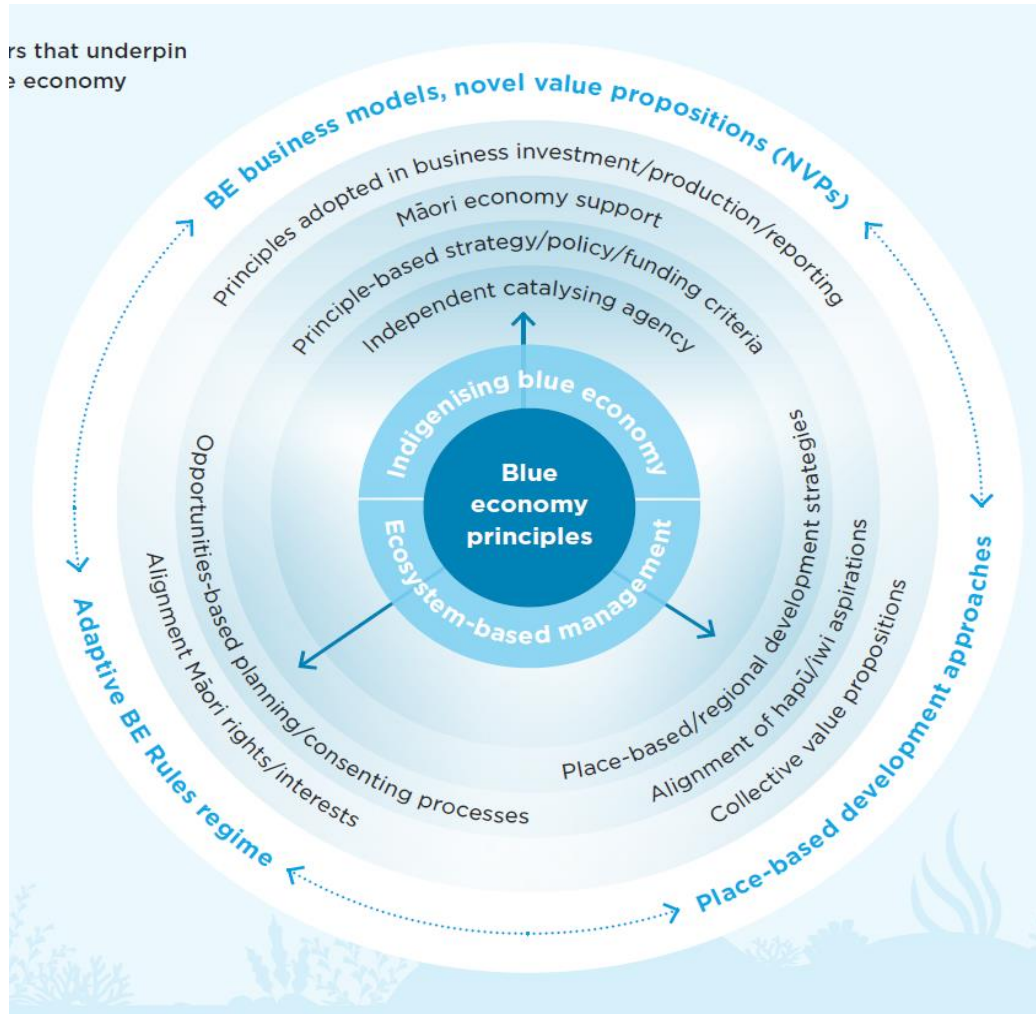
rs that underpin
e economy

BE business models, novel value propositions (NVPs)

Principles adopted in business investment/production/reporting

Māori economy support

Principle-based strategy/policy/funding criteria

Independent catalysing agency

Indigenising blue economy

Blue economy principles

Ecosystem-based management

Opportunities-based planning/consenting processes

Alignment Māori rights/interests

Adaptive BE Rules regime

Place-based/regional development strategies

Alignment of hapū/iwi aspirations

Collective value propositions

Place-based development approaches